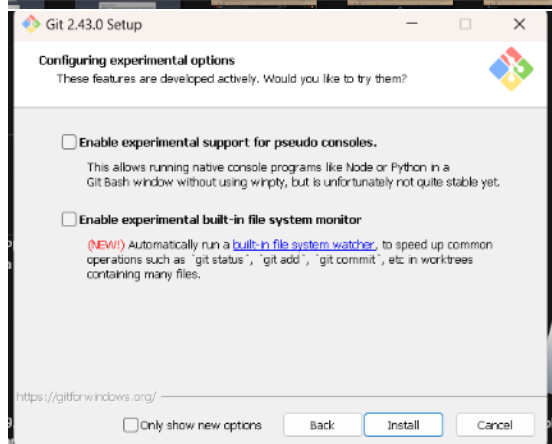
Git 2.43.0 Setup

Configuring experimental options

These features are developed actively. Would you like to try them?

Enable experimental support for pseudo consoles.

This allows running native console programs like Node or Python in a Git Bash window without using winpty, but is unfortunately not quite stable yet.

Enable experimental built-in file system monitor

(NEW!) Automatically run a built-in file system watcher, to speed up common operations such as `git status`, `git add`, `git commit`, etc in worktrees containing many files.

https://gitforwindows.org/

Only show new options

Back

Install

Cancel